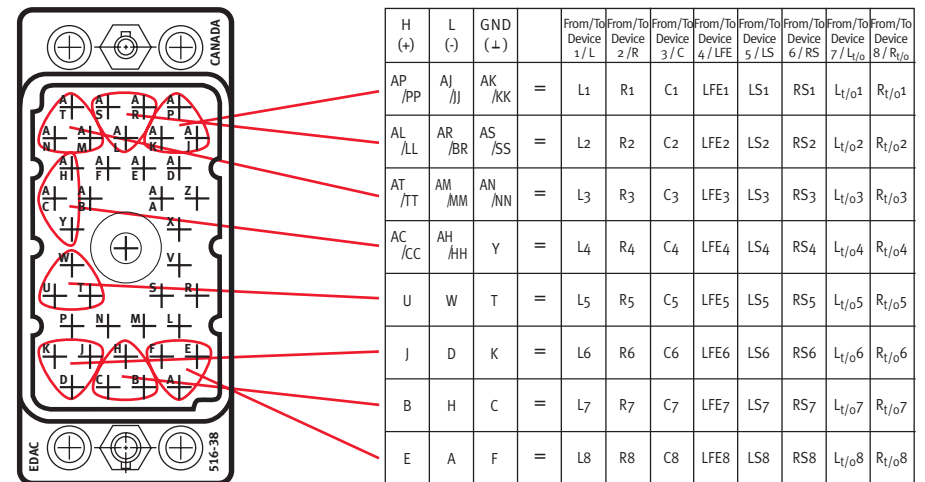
CANADA

A T | A S | A R | A P
A N | A M | A L | A K | A J
A H | A F | A E | A D
A C | A B | A A | Z
Y | X
W | V
U | T | S | R
P | N | M | L
K | J | H | F | E
D | C | B | A

EDAC
516-38

| H (+) | L (-) | GND (⊥) | | From/To Device 1 / L | From/To Device 2 / R | From/To Device 3 / C | From/To Device 4 / LFE | From/To Device 5 / LS | From/To Device 6 / RS | From/To Device 7 / $L_{t/o}$ | From/To Device 8 / $R_{t/o}$ |
|---|---|---|---|---|---|---|---|---|---|---|---|
| AP /PP | AJ /JJ | AK /KK | = | L1 | R1 | C1 | LFE1 | LS1 | RS1 | $L_{t/o}1$ | $R_{t/o}1$ |
| AL /LL | AR /BR | AS /SS | = | L2 | R2 | C2 | LFE2 | LS2 | RS2 | $L_{t/o}2$ | $R_{t/o}2$ |
| AT /TT | AM /MM | AN /NN | = | L3 | R3 | C3 | LFE3 | LS3 | RS3 | $L_{t/o}3$ | $R_{t/o}3$ |
| AC /CC | AH /HH | Y | = | L4 | R4 | C4 | LFE4 | LS4 | RS4 | $L_{t/o}4$ | $R_{t/o}4$ |
| U | W | T | = | L5 | R5 | C5 | LFE5 | LS5 | RS5 | $L_{t/o}5$ | $R_{t/o}5$ |
| J | D | K | = | L6 | R6 | C6 | LFE6 | LS6 | RS6 | $L_{t/o}6$ | $R_{t/o}6$ |
| B | H | C | = | L7 | R7 | C7 | LFE7 | LS7 | RS7 | $L_{t/o}7$ | $R_{t/o}7$ |
| E | A | F | = | L8 | R8 | C8 | LFE8 | LS8 | RS8 | $L_{t/o}8$ | $R_{t/o}8$ |